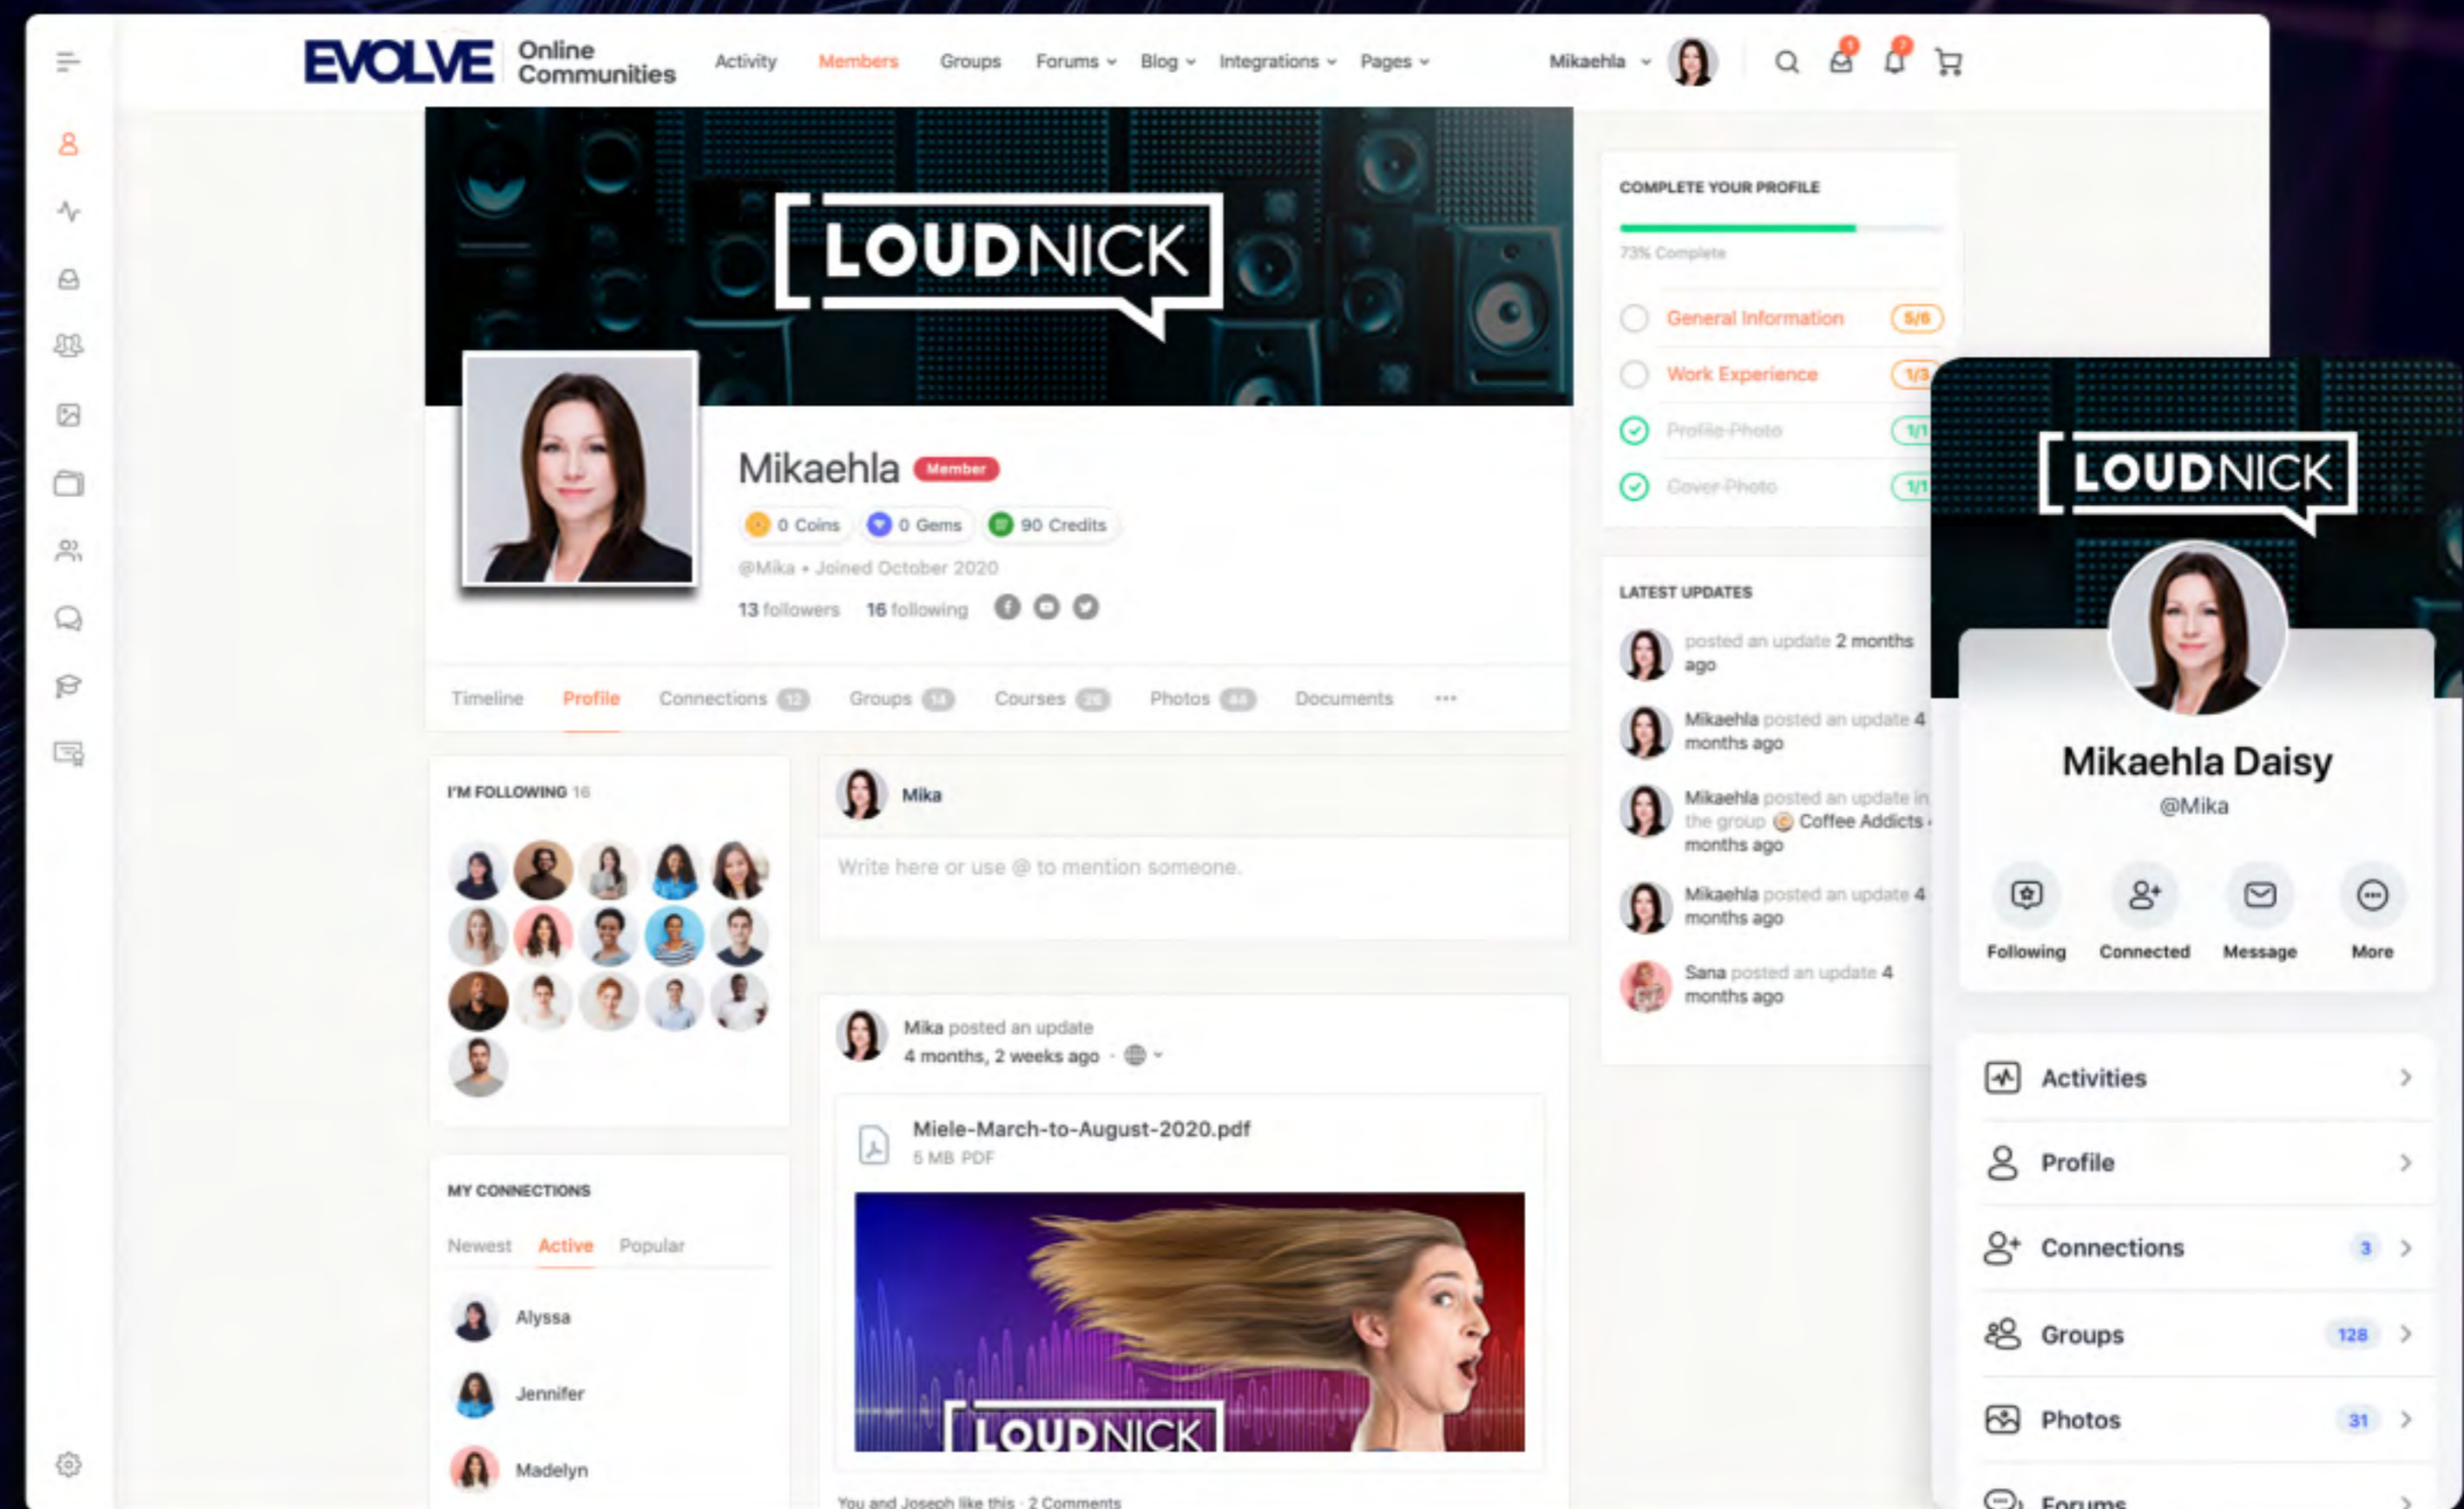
EVOLVE Online Communities

Activity Members Groups Forums Blog Integrations Pages Mikaehla

LOUDNICK

Mikaehla Member

0 Coins 0 Gems 90 Credits

@Mika • Joined October 2020

13 followers 16 following

Timeline Profile Connections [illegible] Groups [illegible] Courses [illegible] Photos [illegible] Documents ···

I'M FOLLOWING 16

MY CONNECTIONS

Newest Active Popular

Alyssa

Jennifer

Madelyn

Mika

Write here or use @ to mention someone.

Mika posted an update
4 months, 2 weeks ago ·

Miele-March-to-August-2020.pdf
5 MB PDF

LOUDNICK

You and Joseph like this · 2 Comments

COMPLETE YOUR PROFILE

73% Complete

General Information 5/6

Work Experience 1/3

Profile Photo 1/1

Cover Photo 1/1

LATEST UPDATES

posted an update 2 months ago

Mikaehla posted an update 4 months ago

Mikaehla posted an update in the group Coffee Addicts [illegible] months ago

Mikaehla posted an update 4 months ago

Sana posted an update 4 months ago

LOUDNICK

Mikaehla Daisy

@Mika

Following Connected Message More

Activities

Profile

Connections 3

Groups 128

Photos 31

Forums